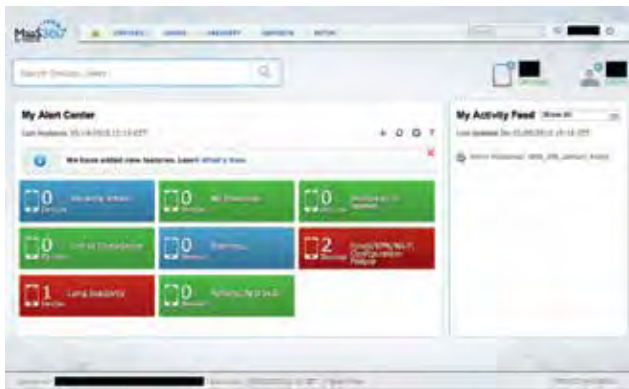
MaaS360

DEVICES USERS SECURITY REPORTS SETUP

Search Devices, Users

My Alert Center

Last Updated: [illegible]

We have added new features. Learn What's New

0 Devices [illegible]

0 Devices MDM Enrolled

0 Devices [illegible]

0 Devices Out of Compliance

0 Devices Inactive

2 Devices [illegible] Configuration Failure

1 Devices Lost Devices

0 Devices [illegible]

My Activity Feed Show All

Last Updated: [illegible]

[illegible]

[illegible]